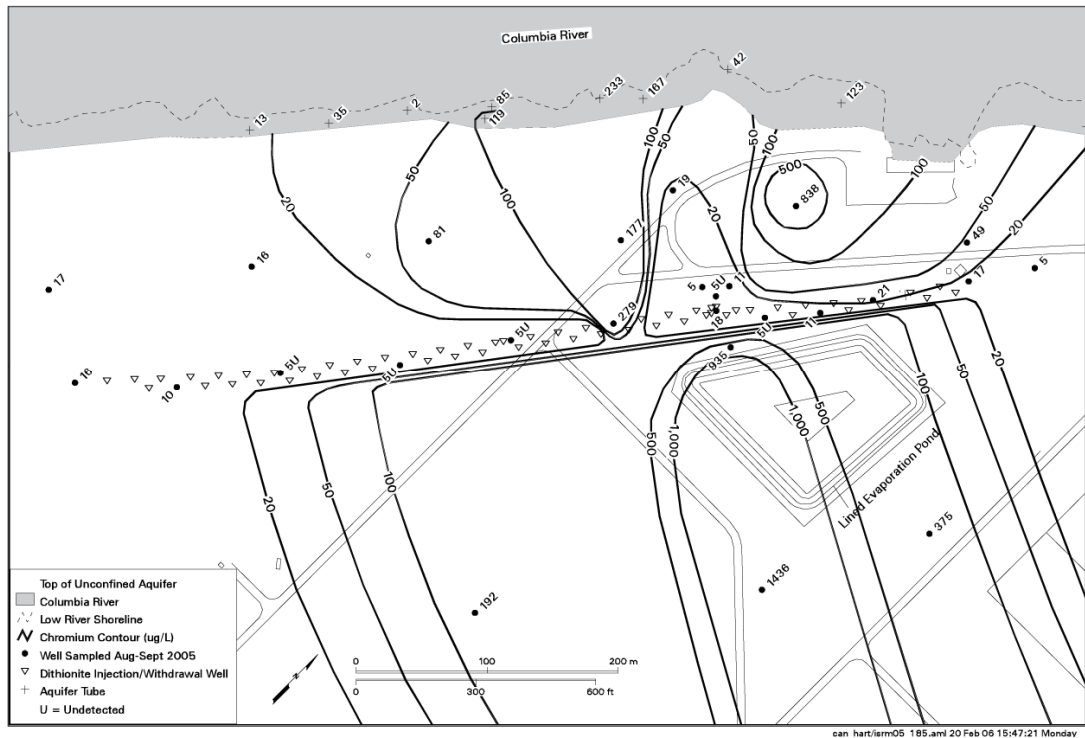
Columbia River

13
35
2
85
119
233
167
42
123

100
50
50
100
500
838
100
50
20
20
50
100
19
177
81
16
17
20
49
5
17
21
11
5
5U
11
18
279
5U
5U
5U
16
10
5U
6U
11
935
1,000
500
100
50
20
500
1,000
20
50
100
Lined Evaporation Pond
375
1436
192

Top of Unconfined Aquifer
Columbia River
Low River Shoreline
Chromium Contour (ug/L)
Well Sampled Aug-Sept 2005
Dithionite Injection/Withdrawal Well
Aquifer Tube
U = Undetected

0
100
200 m
0
300
600 ft

can hart/isrm05 185.aml 20 Feb 06 15:47:21 Monday